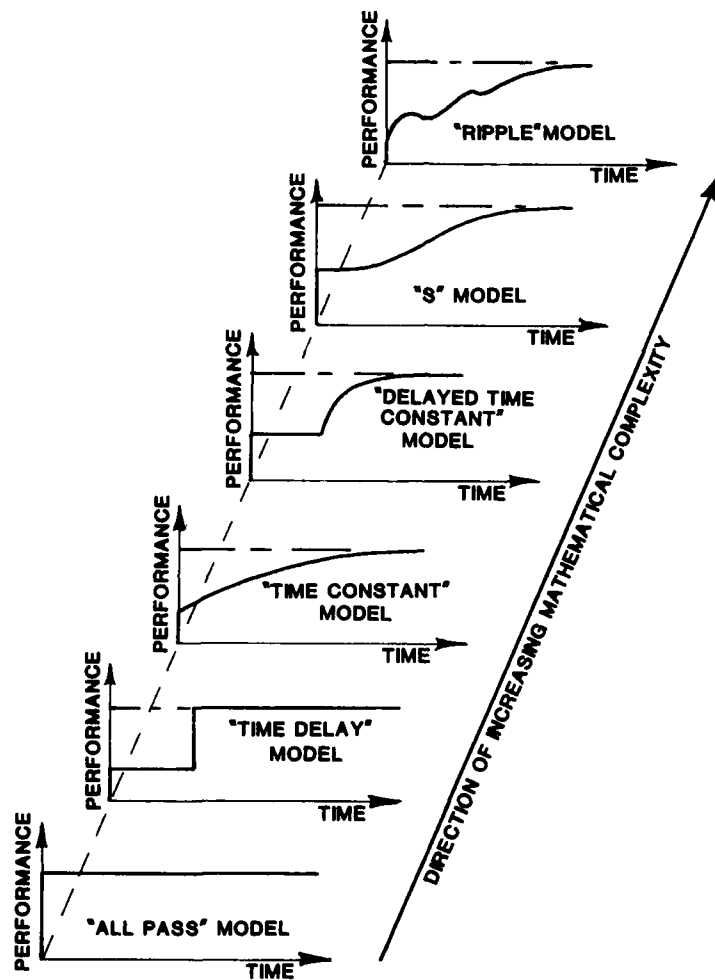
PERFORMANCE
"RIPPLE" MODEL
TIME

PERFORMANCE
"S" MODEL
TIME

PERFORMANCE
"DELAYED TIME CONSTANT" MODEL
TIME

PERFORMANCE
"TIME CONSTANT" MODEL
TIME

PERFORMANCE
"TIME DELAY" MODEL
TIME

PERFORMANCE
"ALL PASS" MODEL
TIME

DIRECTION OF INCREASING MATHEMATICAL COMPLEXITY